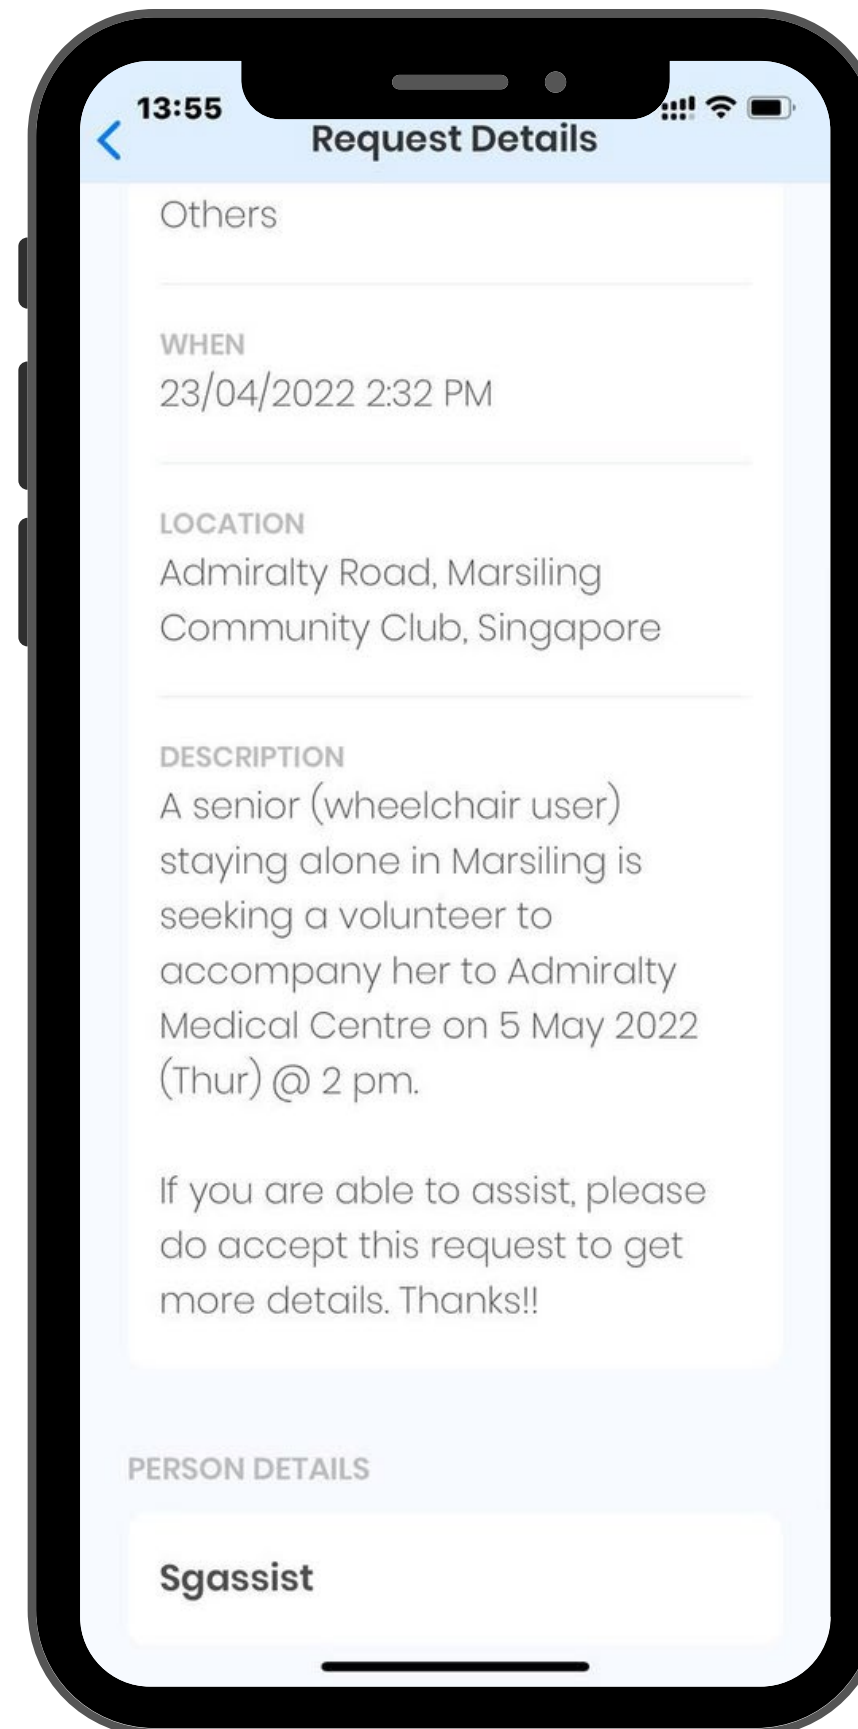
13:55

Request Details

Others

WHEN
23/04/2022 2:32 PM

LOCATION
Admiralty Road, Marsiling Community Club, Singapore

DESCRIPTION
A senior (wheelchair user) staying alone in Marsiling is seeking a volunteer to accompany her to Admiralty Medical Centre on 5 May 2022 (Thur) @ 2 pm.

If you are able to assist, please do accept this request to get more details. Thanks!!

PERSON DETAILS

Sgassist